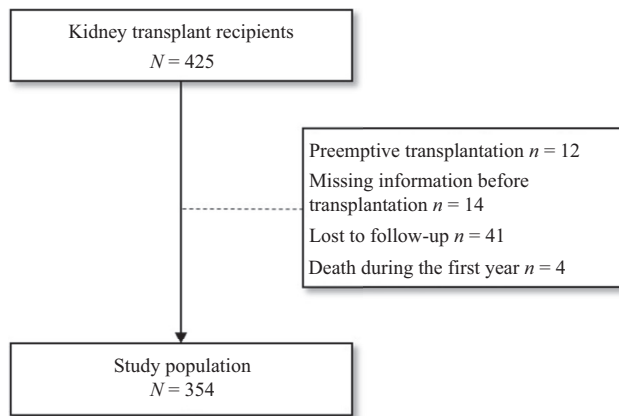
Kidney transplant recipients
$N = 425$

Preemptive transplantation $n = 12$
Missing information before transplantation $n = 14$
Lost to follow-up $n = 41$
Death during the first year $n = 4$

Study population
$N = 354$